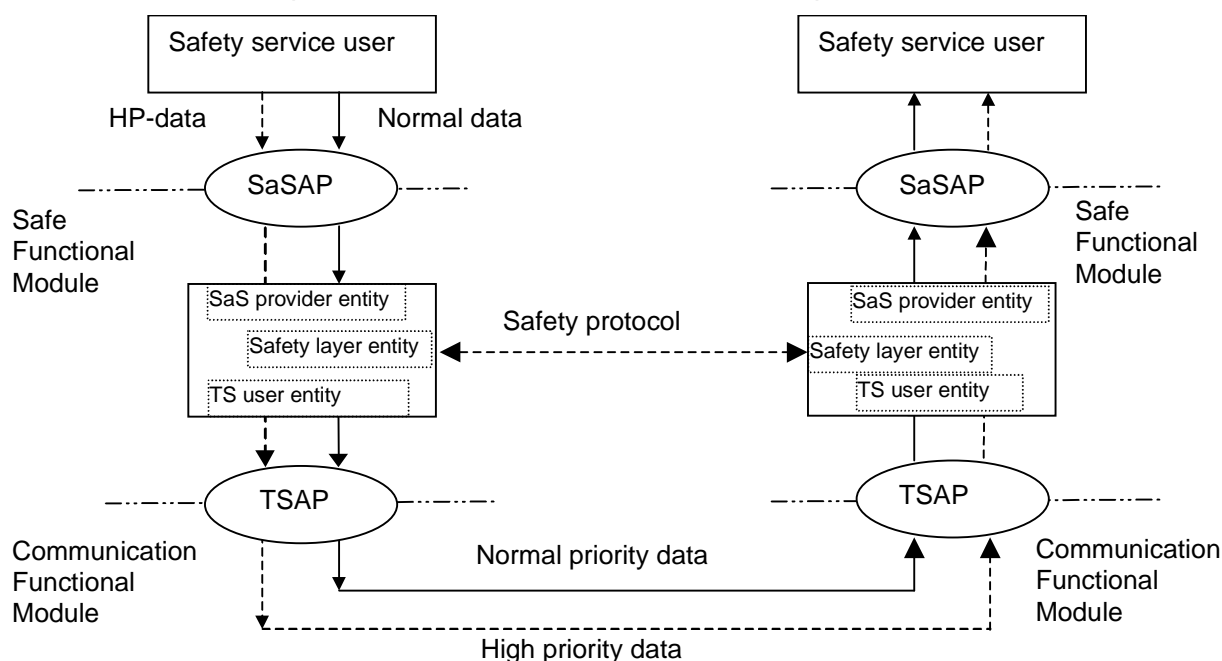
Safety service user

HP-data

Normal data

SaSAP

Safe Functional Module

SaS provider entity

Safety layer entity

TS user entity

TSAP

Communication Functional Module

Safety service user

SaSAP

Safe Functional Module

SaS provider entity

Safety layer entity

TS user entity

TSAP

Communication Functional Module

Safety protocol

Normal priority data

High priority data